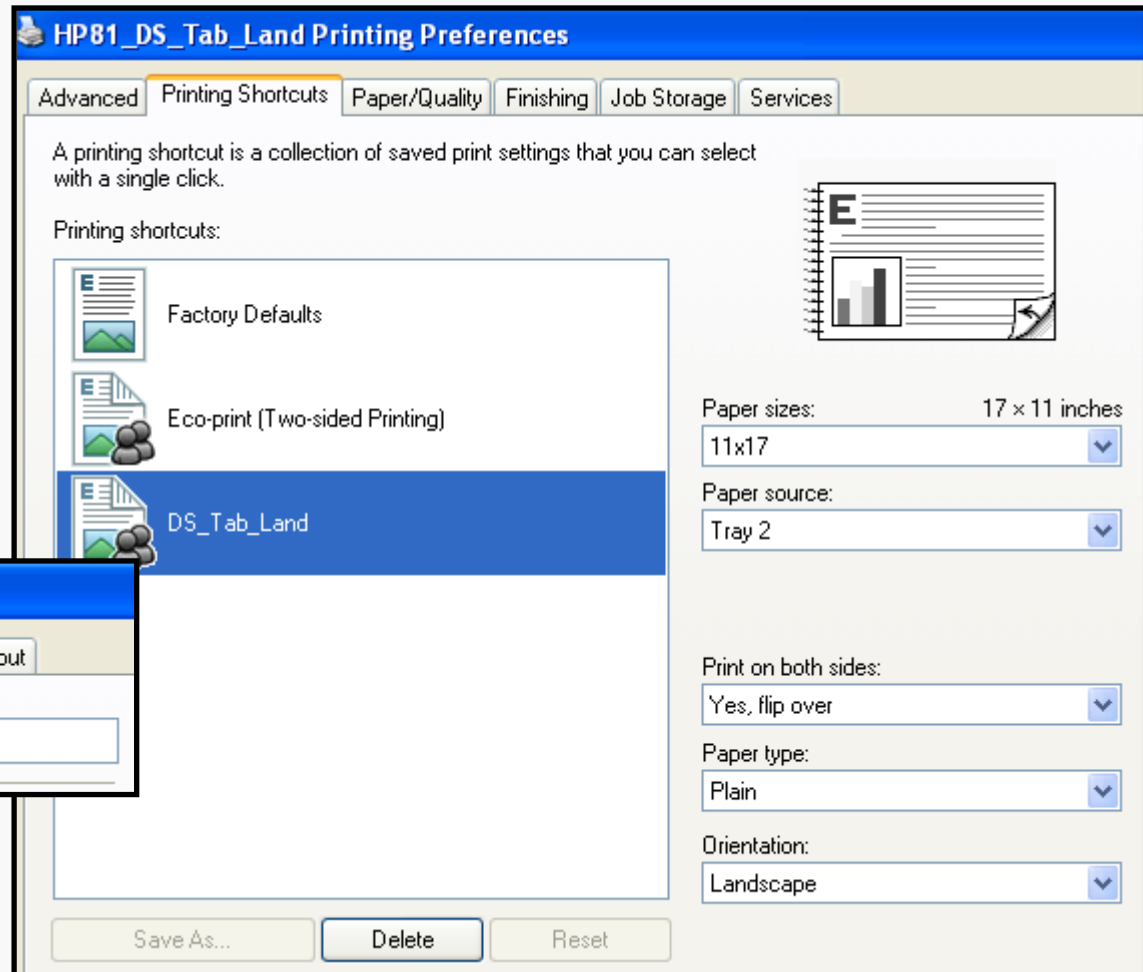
HP81_DS_Tab_Land Printing Preferences

Advanced | Printing Shortcuts | Paper/Quality | Finishing | Job Storage | Services

A printing shortcut is a collection of saved print settings that you can select with a single click.

Printing shortcuts:

Factory Defaults

Eco-print (Two-sided Printing)

DS_Tab_Land

out

Paper sizes: 17 × 11 inches

11x17

Paper source:

Tray 2

Print on both sides:

Yes, flip over

Paper type:

Plain

Orientation:

Landscape

Save As... | Delete | Reset